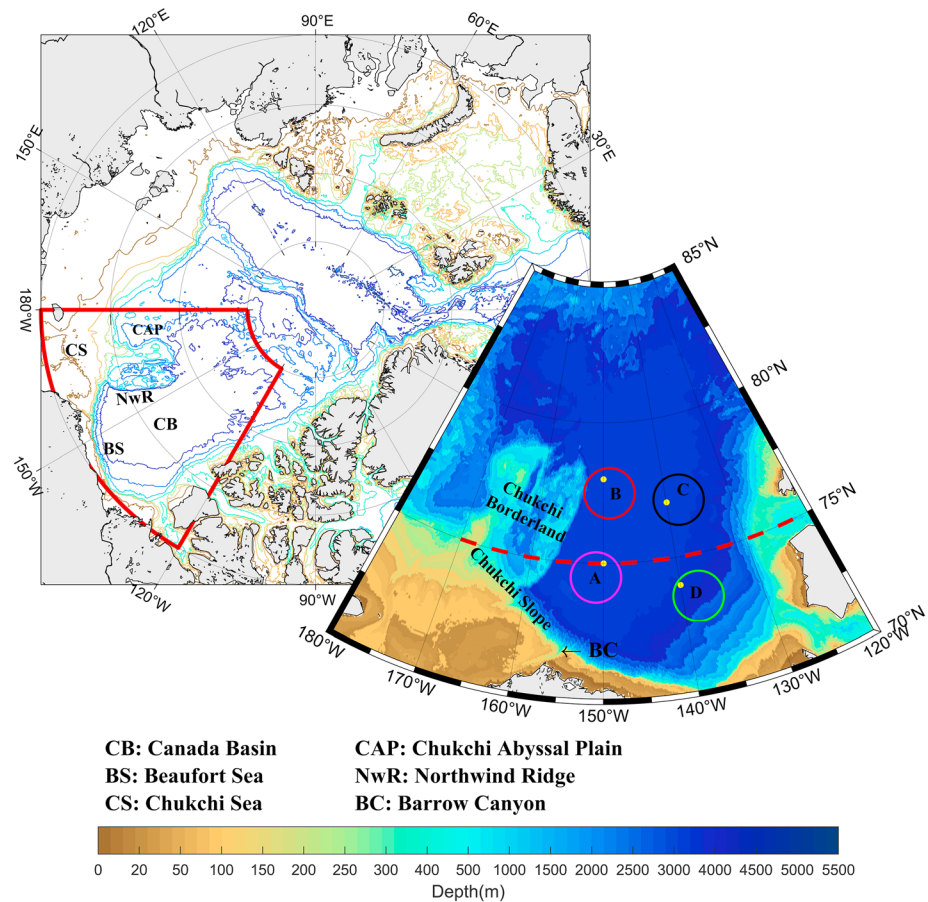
120°E
90°E
60°E
150°E
30°E
180°W
CAP
CS
NwR
CB
BS
150°W
120°W
90°W

85°N
80°N
75°N
70°N
Chukchi Borderland
Chukchi Slope
B
C
A
D
BC
180°W
170°W
160°W
150°W
140°W
130°W
120°W

CB: Canada Basin
BS: Beaufort Sea
CS: Chukchi Sea
CAP: Chukchi Abyssal Plain
NwR: Northwind Ridge
BC: Barrow Canyon

0 20 50 100 150 200 250 300 400 500 1000 1500 2000 2500 3000 4000 4500 5000 5500
Depth(m)